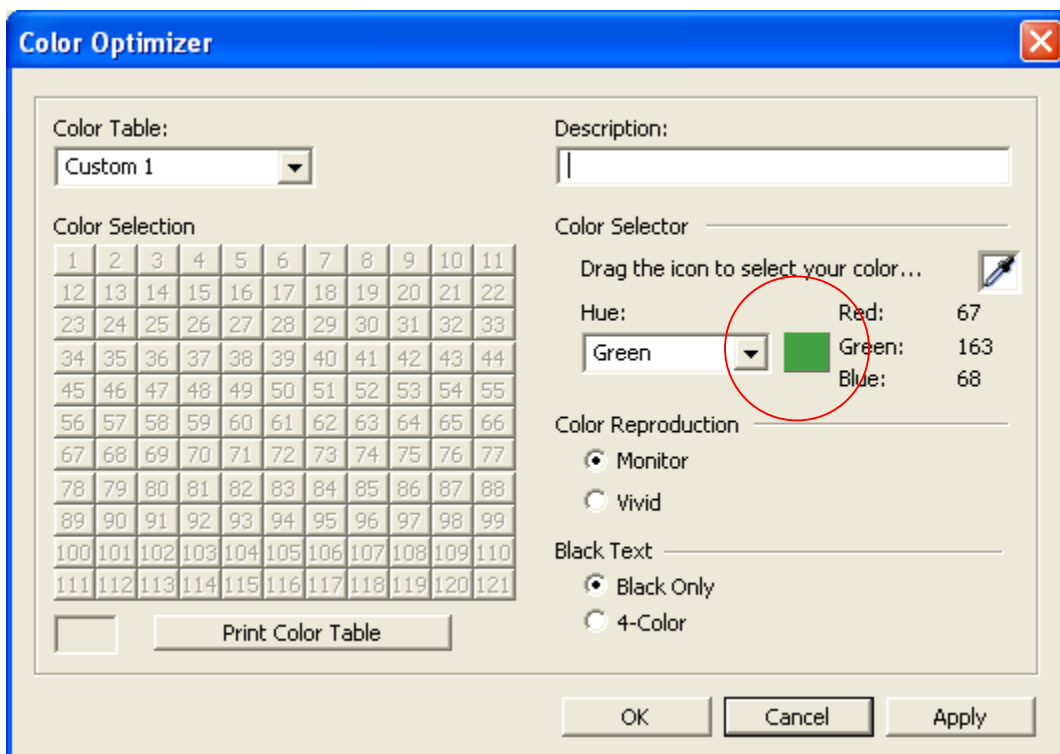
Color Optimizer

Color Table:
Custom 1

Color Selection

| 1 | 2 | 3 | 4 | 5 | 6 | 7 | 8 | 9 | 10 | 11 |
|---|---|---|---|---|---|---|---|---|---|---|
| 12 | 13 | 14 | 15 | 16 | 17 | 18 | 19 | 20 | 21 | 22 |
| 23 | 24 | 25 | 26 | 27 | 28 | 29 | 30 | 31 | 32 | 33 |
| 34 | 35 | 36 | 37 | 38 | 39 | 40 | 41 | 42 | 43 | 44 |
| 45 | 46 | 47 | 48 | 49 | 50 | 51 | 52 | 53 | 54 | 55 |
| 56 | 57 | 58 | 59 | 60 | 61 | 62 | 63 | 64 | 65 | 66 |
| 67 | 68 | 69 | 70 | 71 | 72 | 73 | 74 | 75 | 76 | 77 |
| 78 | 79 | 80 | 81 | 82 | 83 | 84 | 85 | 86 | 87 | 88 |
| 89 | 90 | 91 | 92 | 93 | 94 | 95 | 96 | 97 | 98 | 99 |
| 100 | 101 | 102 | 103 | 104 | 105 | 106 | 107 | 108 | 109 | 110 |
| 111 | 112 | 113 | 114 | 115 | 116 | 117 | 118 | 119 | 120 | 121 |

Print Color Table

Description:

Color Selector
Drag the icon to select your color...
Hue:
Green
Red: 67
Green: 163
Blue: 68

Color Reproduction
Monitor
Vivid

Black Text
Black Only
4-Color

OK
Cancel
Apply